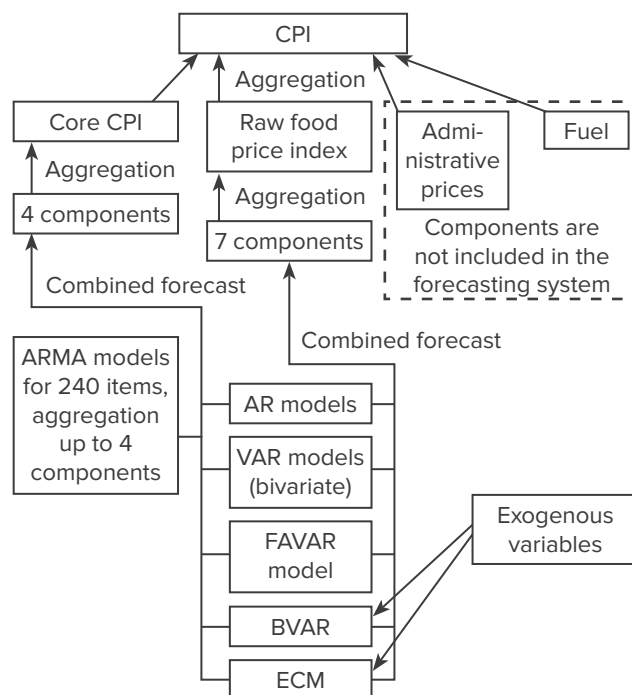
CPI

Aggregation

Core CPI

Raw food price index

Administrative prices

Fuel

Aggregation

Aggregation

4 components

7 components

Components are not included in the forecasting system

Combined forecast

Combined forecast

ARMA models for 240 items, aggregation up to 4 components

AR models

VAR models (bivariate)

FAVAR model

BVAR

ECM

Exogenous variables